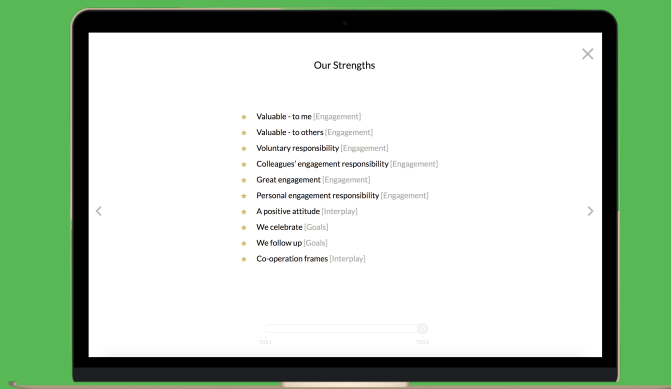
Our Strengths

★ Valuable - to me [Engagement]
★ Valuable - to others [Engagement]
★ Voluntary responsibility [Engagement]
★ Colleagues' engagement responsibility [Engagement]
★ Great engagement [Engagement]
★ Personal engagement responsibility [Engagement]
★ A positive attitude [Interplay]
★ We celebrate [Goals]
★ We follow up [Goals]
★ Co-operation frames [Interplay]

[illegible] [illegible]